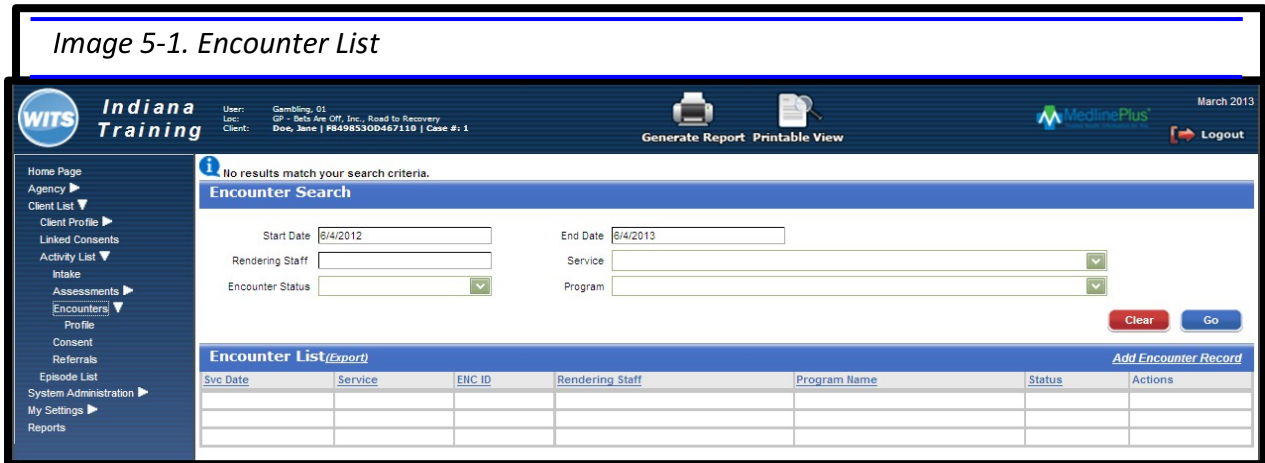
Image 5-1. Encounter List

WITS Indiana Training

User: Gambling, 01
Loc: GP - Bets Are Off, Inc., Road to Recovery
Client: Doe, Jane | F849853OD467110 | Case #: 1

Generate Report Printable View

MedlinePlus

March 2013

Logout

Home Page
Agency
Client List
Client Profile
Linked Consents
Activity List
Intake
Assessments
Encounters
Profile
Consent
Referrals
Episode List
System Administration
My Settings
Reports

No results match your search criteria.

Encounter Search

Start Date 6/4/2012
End Date 6/4/2013
Rendering Staff
Service
Encounter Status
Program

Clear Go

Encounter List (Export)
Add Encounter Record

| Svc Date | Service | ENC ID | Rendering Staff | Program Name | Status | Actions |
|---|---|---|---|---|---|---|
| | | | | | | |
| | | | | | | |
| | | | | | | |